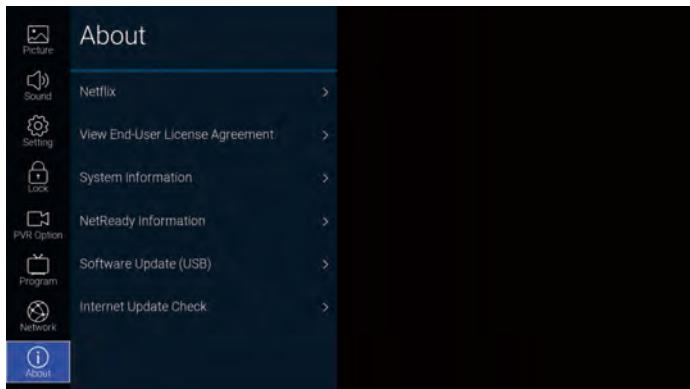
Picture
Sound
Setting
Lock
PVR Option
Program
Network
About

About

Netflix >
View End-User License Agreement >
System Information >
NetReady Information >
Software Update (USB) >
Internet Update Check >